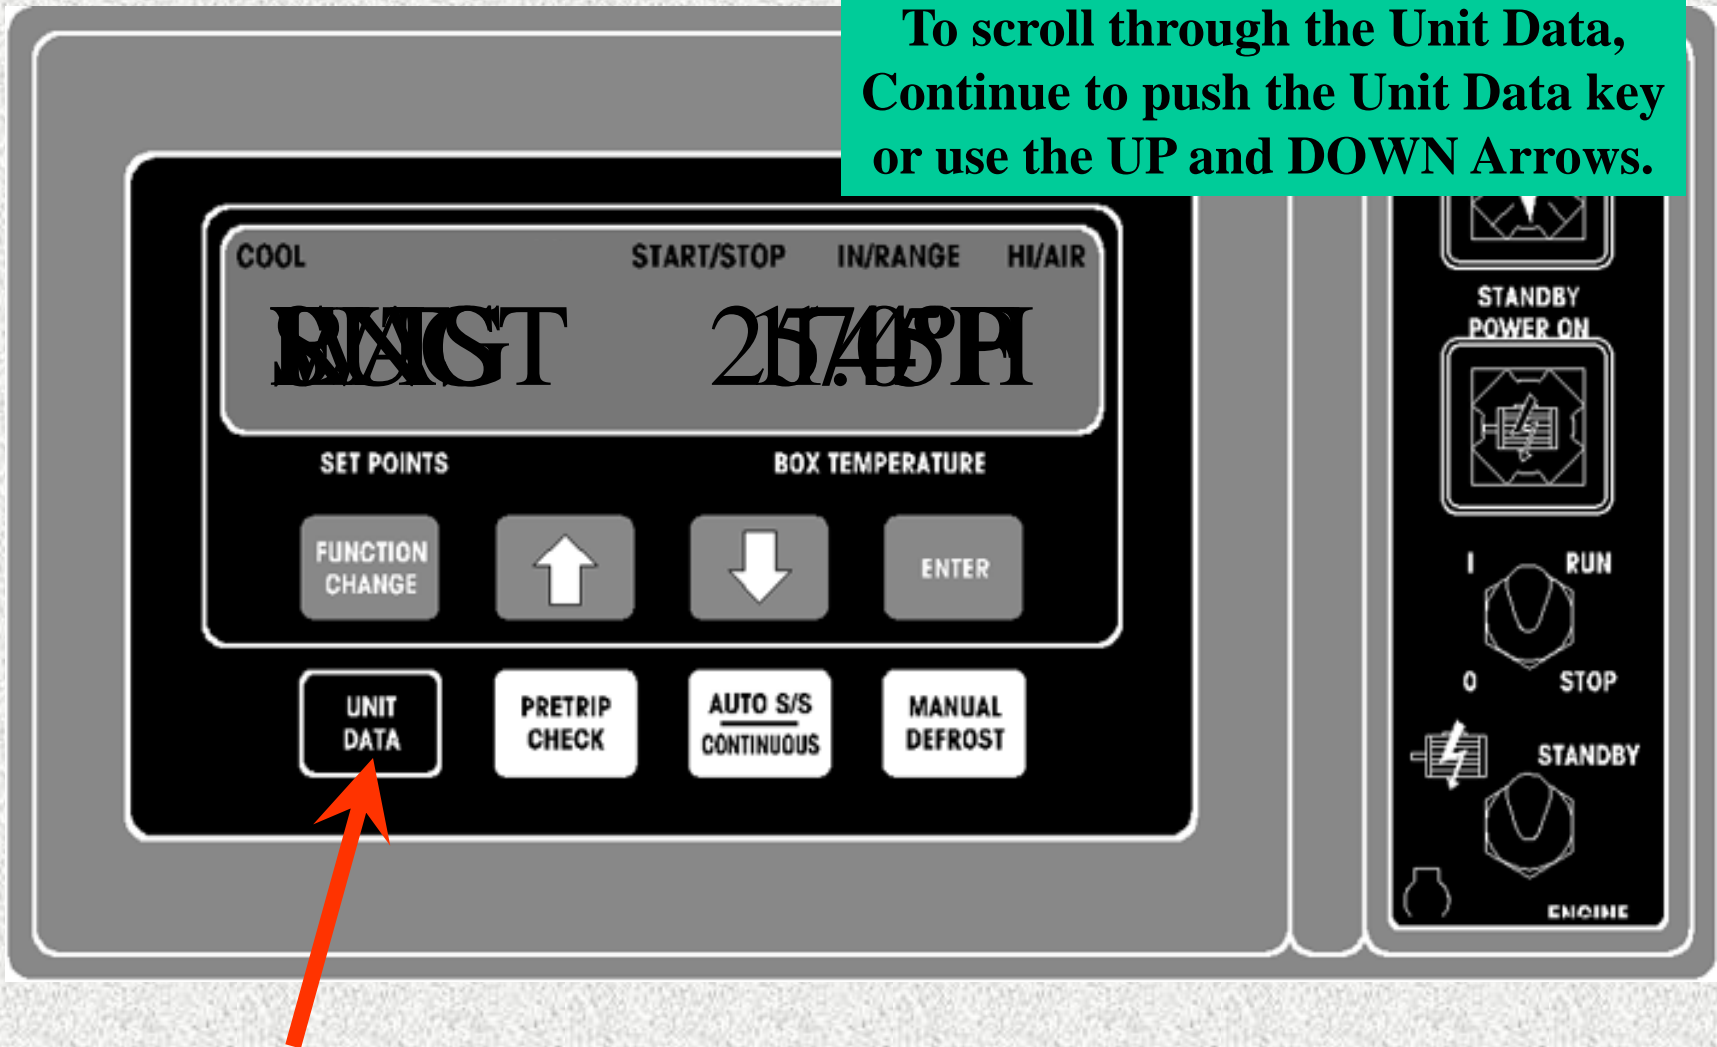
To scroll through the Unit Data, Continue to push the Unit Data key or use the UP and DOWN Arrows.

COOL START/STOP IN/RANGE HI/AIR

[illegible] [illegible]

SET POINTS BOX TEMPERATURE

FUNCTION CHANGE

ENTER

UNIT DATA

PRETRIP CHECK

AUTO S/S CONTINUOUS

MANUAL DEFROST

STANDBY POWER ON

I RUN

0 STOP

STANDBY

ENGINE